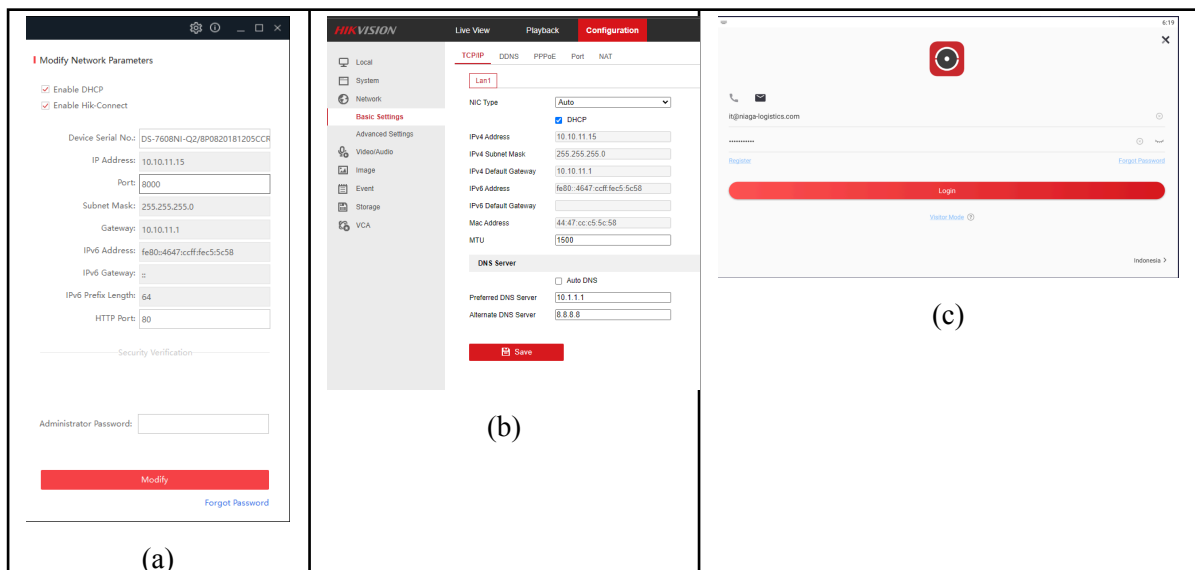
Modify Network Parameters

Enable DHCP
Enable Hik-Connect

Device Serial No.: DS-7608NI-Q2/8P0820181205CCR
IP Address: 10.10.11.15
Port: 8000
Subnet Mask: 255.255.255.0
Gateway: 10.10.11.1
IPv6 Address: fe80::4647:ccff:fec5:5c58
IPv6 Gateway: ::
IPv6 Prefix Length: 64
HTTP Port: 80

Security Verification

Administrator Password:

Modify

Forgot Password

(a)

HIKVISION Live View Playback Configuration

Local
System
Network
Basic Settings
Advanced Settings
Video/Audio
Image
Event
Storage
VCA

TCP/IP DDNS PPPoE Port NAT

Lan1

NIC Type Auto
DHCP
IPv4 Address 10.10.11.15
IPv4 Subnet Mask 255.255.255.0
IPv4 Default Gateway 10.10.11.1
IPv6 Address fe80::4647:ccff:fec5:5c58
IPv6 Default Gateway
Mac Address 44:47:cc:c5:5c:58
MTU 1500

DNS Server

Auto DNS
Preferred DNS Server 10.1.1.1
Alternate DNS Server 8.8.8.8

Save

(b)

6:19

it@niaga-logistics.com

••••••••••

Register
Forgot Password

Login

Visitor Mode

Indonesia >

(c)